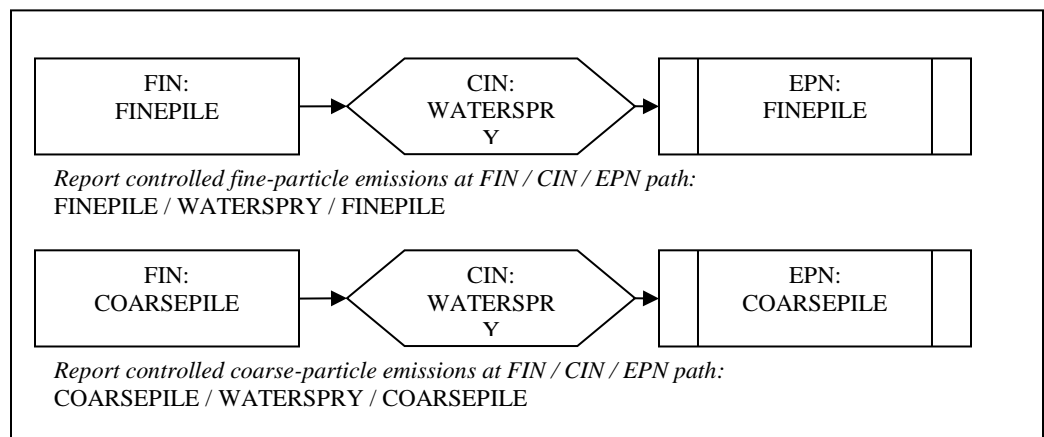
FIN:
FINEPILE

CIN:
WATERSPR
Y

EPN:
FINEPILE

*Report controlled fine-particle emissions at FIN / CIN / EPN path:*
FINEPILE / WATERSPRY / FINEPILE

FIN:
COARSEPILE

CIN:
WATERSPR
Y

EPN:
COARSEPILE

*Report controlled coarse-particle emissions at FIN / CIN / EPN path:*
COARSEPILE / WATERSPRY / COARSEPILE